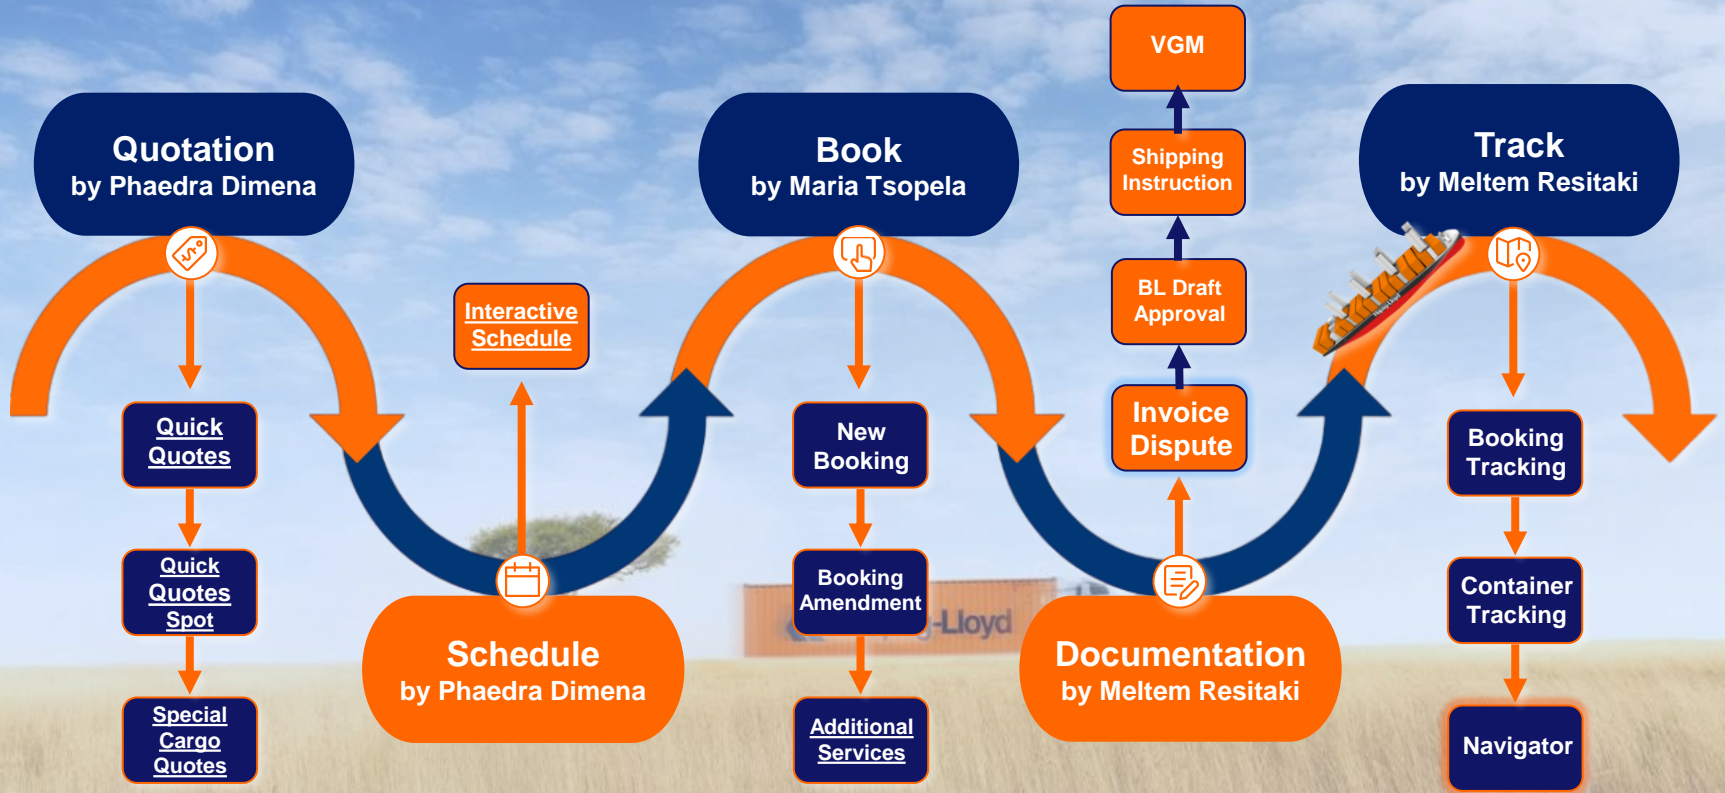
Quotation
by Phaedra Dimena

Quick Quotes

Quick Quotes Spot

Special Cargo Quotes

Interactive Schedule

Schedule
by Phaedra Dimena

Book
by Maria Tsopela

New Booking

Booking Amendment

Additional Services

-Lloyd

VGM

Shipping Instruction

BL Draft Approval

Invoice Dispute

Documentation
by Meltem Resitaki

Track
by Meltem Resitaki

Booking Tracking

Container Tracking

Navigator